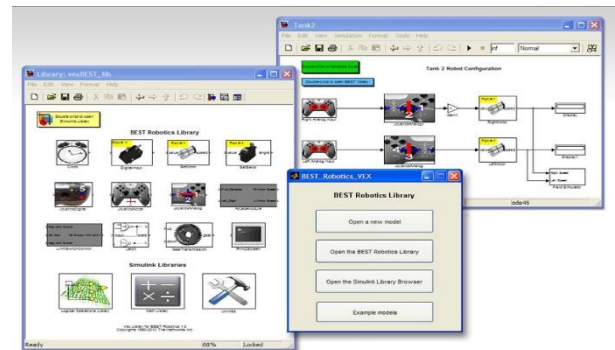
Tank2

File Edit View Simulation Format Tools Help

Normal

Tank 2 Robot Configuration

ode45

Library: vexBEST_lib

File Edit View Format Help

Double click to open Simulink Library

BEST Robotics Library

Simulink Libraries

Ready

68%

Locked

BEST_Robotics_VEX

BEST Robotics Library

Open a new model

Open the BEST Robotics Library

Open the Simulink Library Browser

Example models